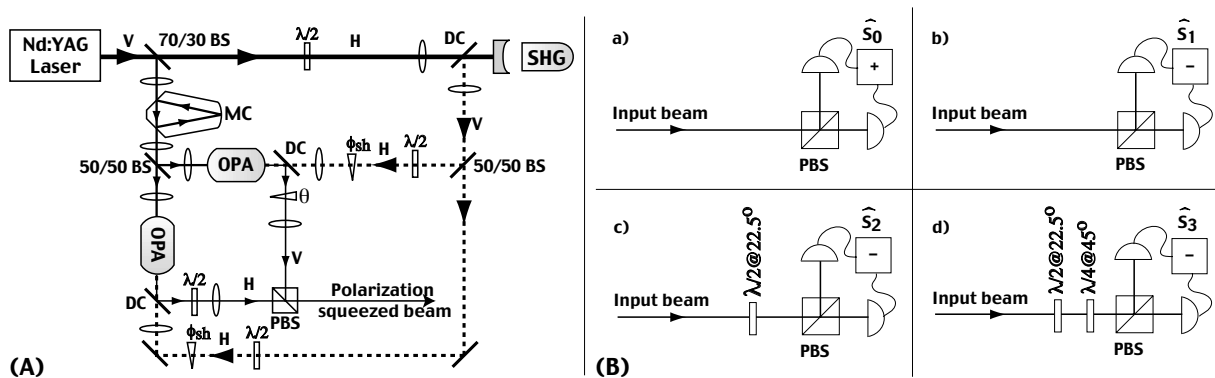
Nd:YAG Laser
V
70/30 BS
$\lambda/2$
H
DC
SHG
MC
DC
$\phi_{sh}$
$\lambda/2$
H
V
50/50 BS
OPA
50/50 BS
$\theta$
OPA
V
DC
$\lambda/2$
H
PBS
Polarization squeezed beam
$\phi_{sh}$
H
$\lambda/2$
(A)

a)
$\hat{S}_0$
+
Input beam
PBS

b)
$\hat{S}_1$
−
Input beam
PBS

c)
$\lambda/2@22.5^o$
$\hat{S}_2$
−
Input beam
PBS

d)
$\lambda/2@22.5^o$
$\lambda/4@45^o$
$\hat{S}_3$
−
Input beam
PBS
(B)